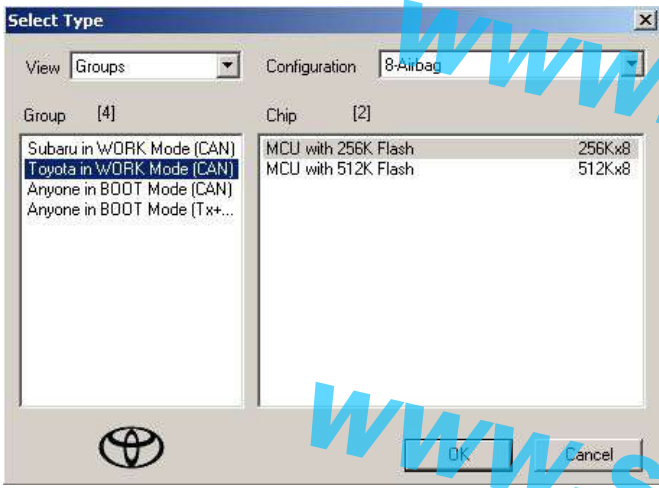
Select Type

View Groups

Configuration 8-Airbag

Group [4]

Chip [2]

Subaru in WORK Mode (CAN)
Toyota in WORK Mode (CAN)
Anyone in BOOT Mode (CAN)
Anyone in BOOT Mode (Tx+...

| MCU with 256K Flash | 256Kx8 |
|---|---|
| MCU with 512K Flash | 512Kx8 |

OK

Cancel

WWW

WWW.